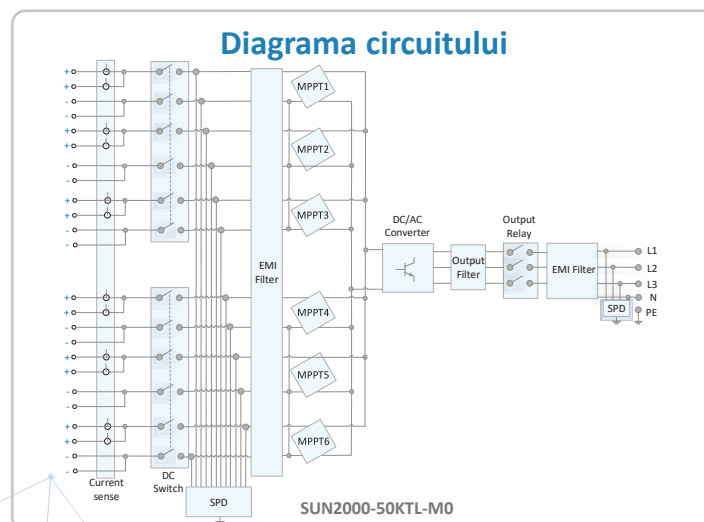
Diagrama circuitului

+
+
-
-
+
+
-
-
+
+
-
-

+
+
-
-
+
+
-
-
+
+
-
-

Current sense

DC Switch

SPD

EMI Filter

MPPT1
MPPT2
MPPT3
MPPT4
MPPT5
MPPT6

DC/AC Converter

Output Filter

Output Relay

EMI Filter

SPD

L1
L2
L3
N
PE

SUN2000-50KTL-M0